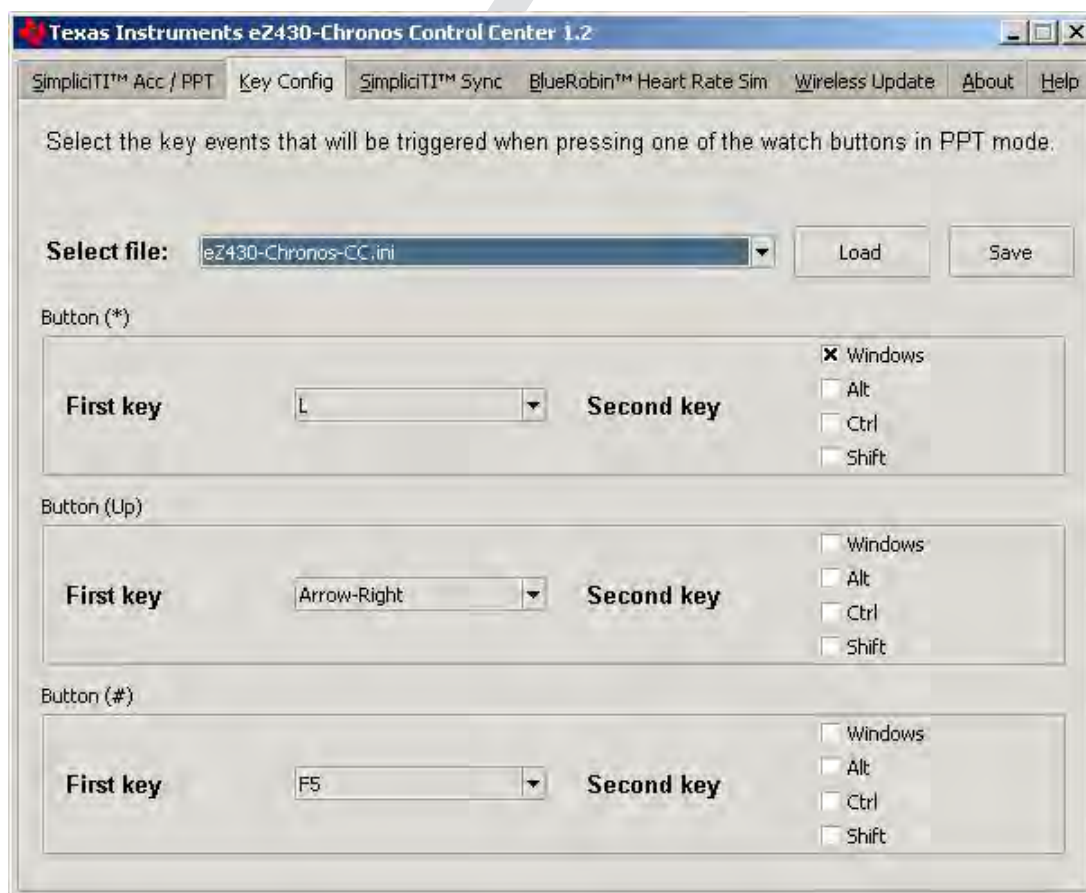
Texas Instruments eZ430-Chronos Control Center 1.2

SimpliciTI™ Acc / PPT | Key Config | SimpliciTI™ Sync | BlueRobin™ Heart Rate Sim | Wireless Update | About | Help

Select the key events that will be triggered when pressing one of the watch buttons in PPT mode.

Select file: eZ430-Chronos-CC.ini
Load
Save

Button (*)
First key L
Second key
☒ Windows
☐ Alt
☐ Ctrl
☐ Shift

Button (Up)
First key Arrow-Right
Second key
☐ Windows
☐ Alt
☐ Ctrl
☐ Shift

Button (#)
First key F5
Second key
☐ Windows
☐ Alt
☐ Ctrl
☐ Shift